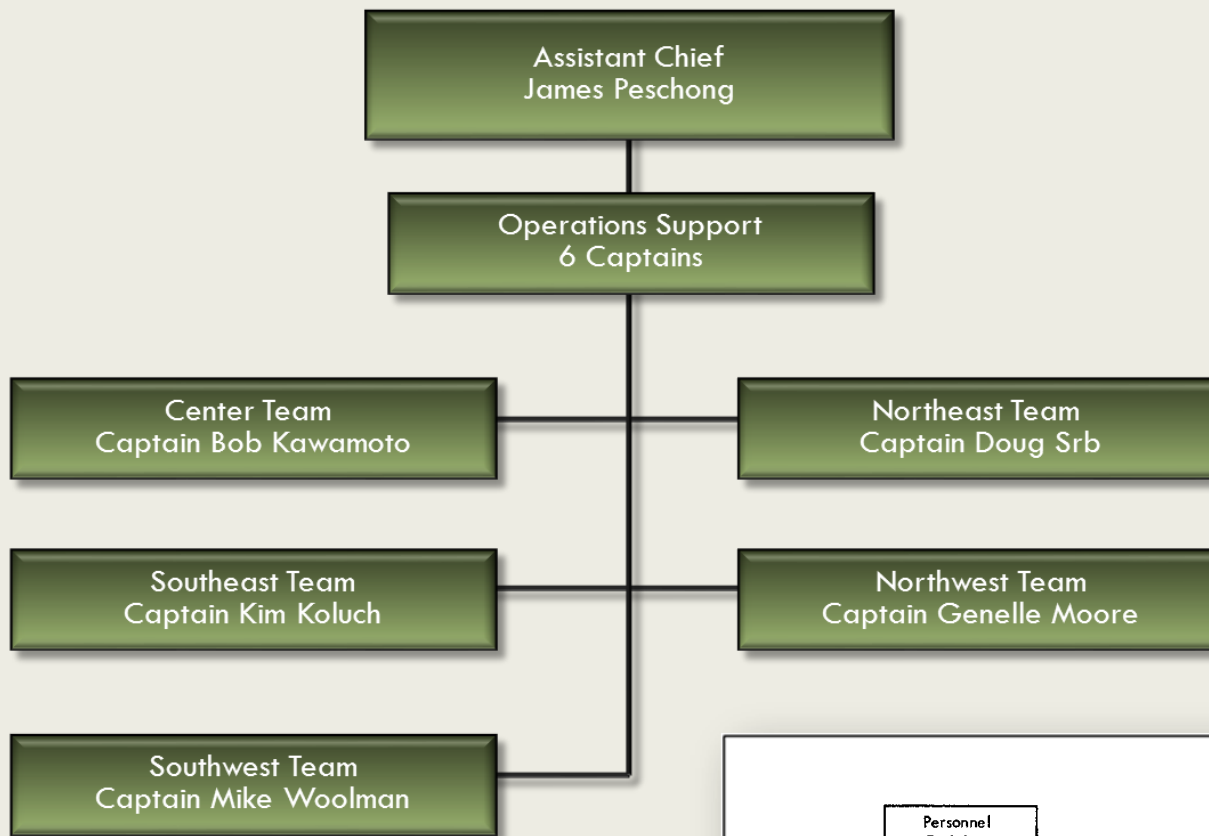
Assistant Chief
James Peschong

Operations Support
6 Captains

Center Team
Captain Bob Kawamoto

Northeast Team
Captain Doug Srb

Southeast Team
Captain Kim Koluch

Northwest Team
Captain Genelle Moore

Southwest Team
Captain Mike Woolman

Personnel
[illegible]